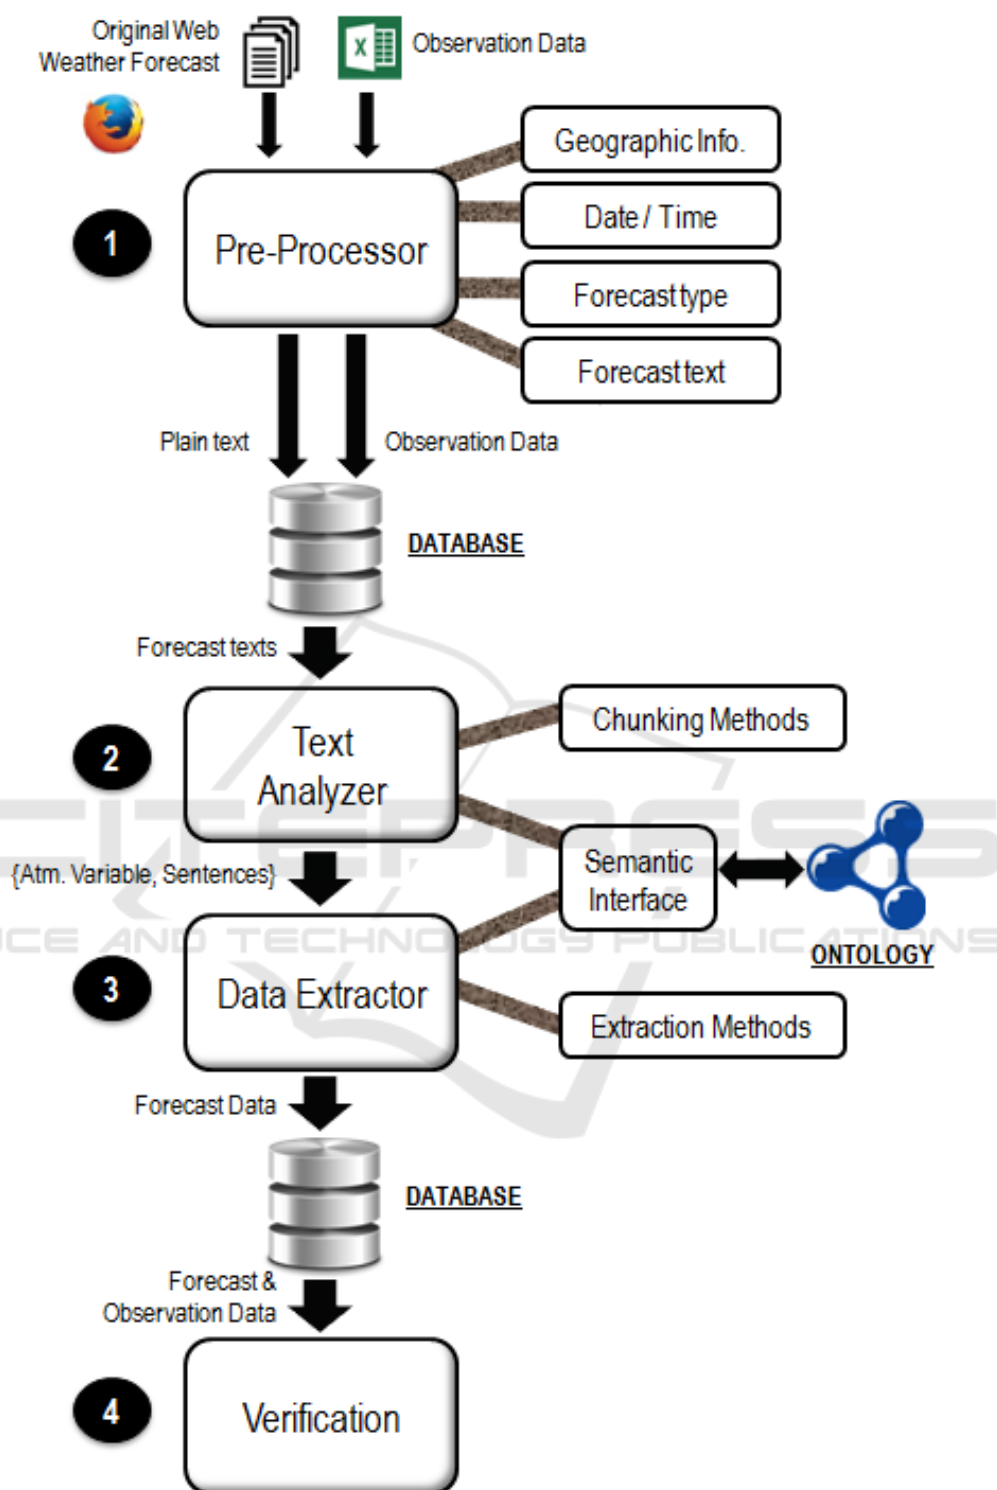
Original Web Weather Forecast

Observation Data

Geographic Info.

Date / Time

Forecast type

Forecast text

1

Pre-Processor

Plain text

Observation Data

DATABASE

Forecast texts

2

Text Analyzer

Chunking Methods

{Atm. Variable, Sentences}

Semantic Interface

ONTOLOGY

3

Data Extractor

Extraction Methods

Forecast Data

DATABASE

Forecast & Observation Data

4

Verification

SCIENCE AND TECHNOLOGY PUBLICATIONS